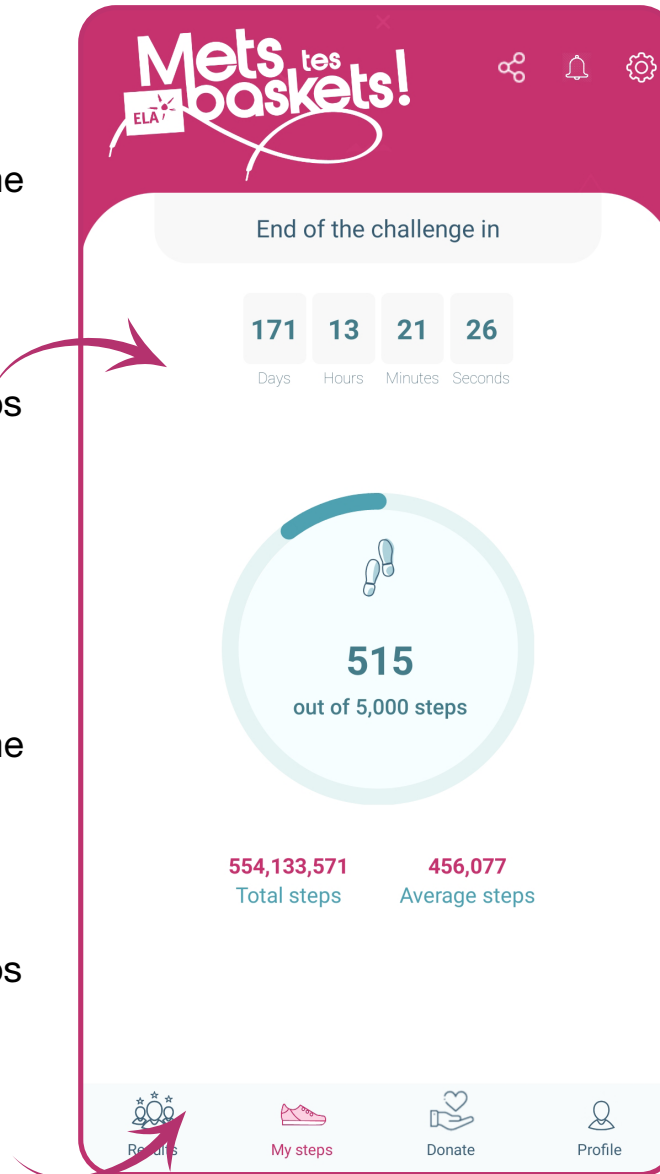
ne

os

ne

os

Mets tes baskets!
ELA

End of the challenge in

171
Days

13
Hours

21
Minutes

26
Seconds

515
out of 5,000 steps

554,133,571
Total steps

456,077
Average steps

Results

My steps

Donate

Profile